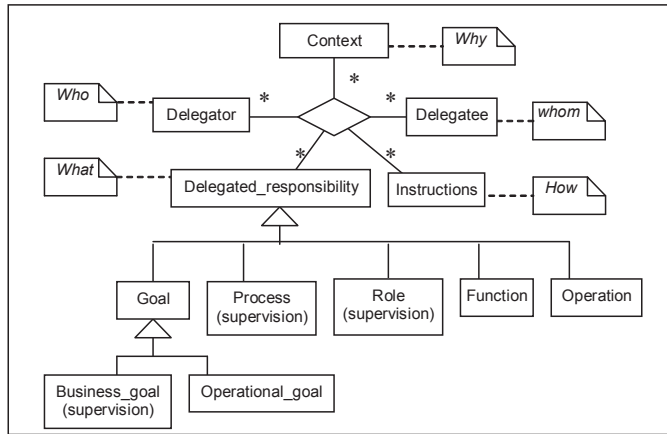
Context

Why

*

Who

Delegator

*

*

Delegatee

whom

What

*

*

Delegated_responsibility

Instructions

How

Goal

Process (supervision)

Role (supervision)

Function

Operation

Business_goal (supervision)

Operational_goal